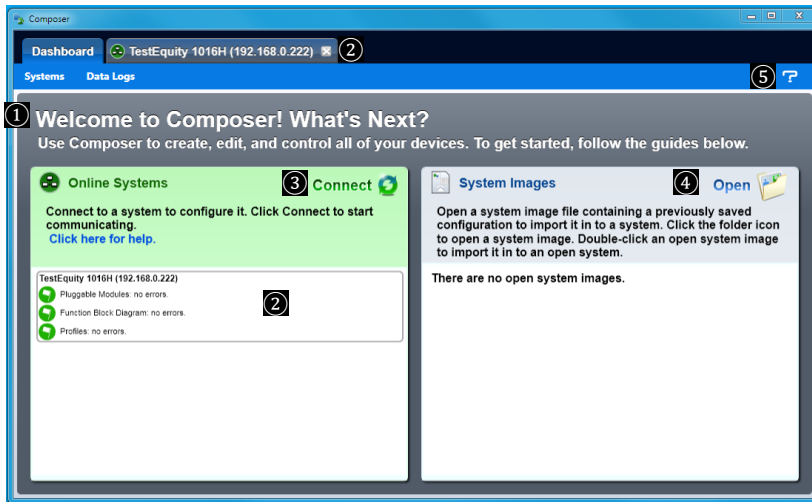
Composer

Dashboard TestEquity 1016H (192.168.0.222) ②

Systems Data Logs ⑤

① Welcome to Composer! What's Next?

Use Composer to create, edit, and control all of your devices. To get started, follow the guides below.

Online Systems ③ Connect

Connect to a system to configure it. Click Connect to start communicating.
Click here for help.

TestEquity 1016H (192.168.0.222)
Pluggable Modules: no errors.
Function Block Diagram: no errors.
Profiles: no errors.
②

System Images ④ Open

Open a system image file containing a previously saved configuration to import it in to a system. Click the folder icon to open a system image. Double-click an open system image to import it in to an open system.

There are no open system images.